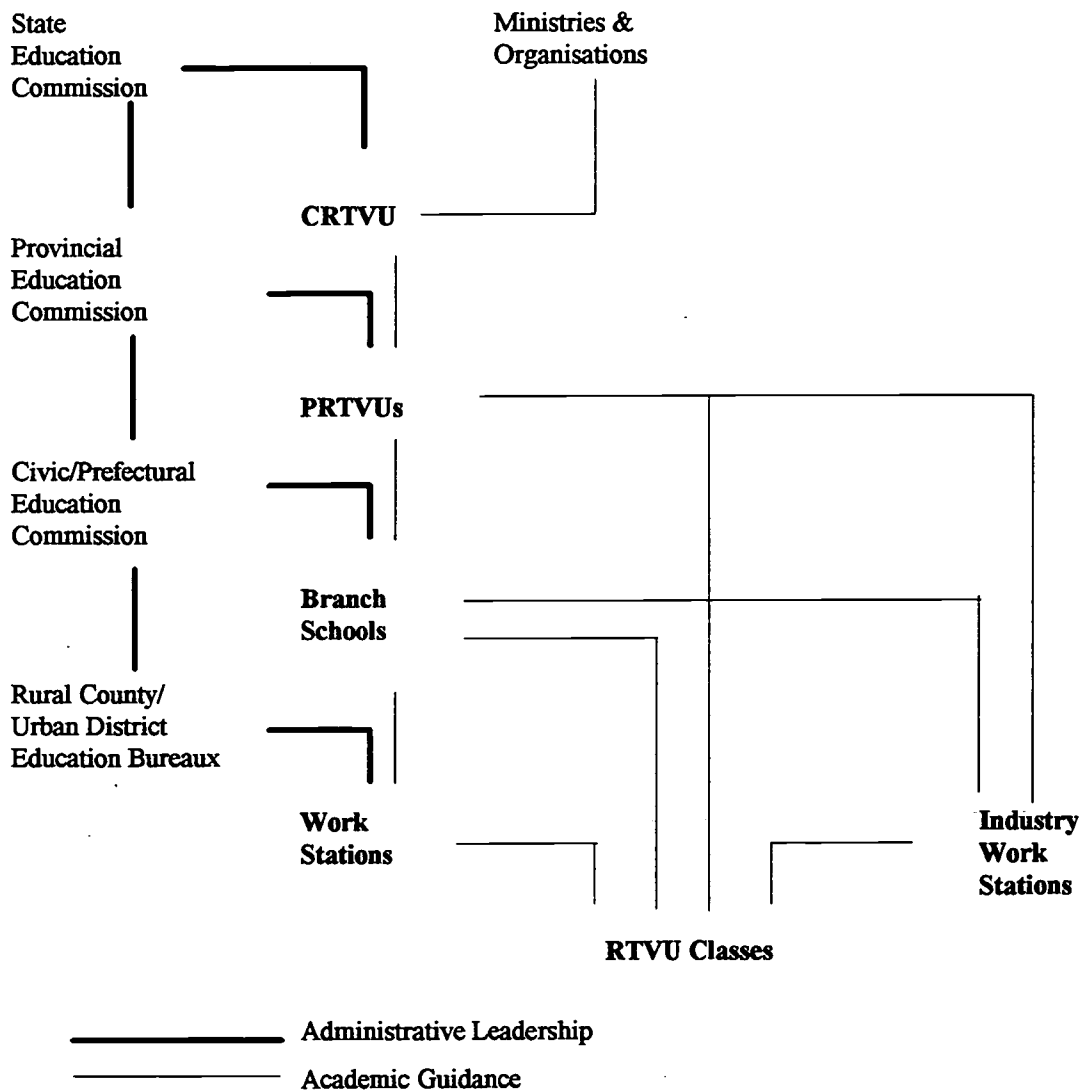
State Education Commission

Ministries & Organisations

CRTVU

Provincial Education Commission

PRTVUs

Civic/Prefectural Education Commission

Branch Schools

Rural County/ Urban District Education Bureaux

Work Stations

Industry Work Stations

RTVU Classes

Administrative Leadership

Academic Guidance